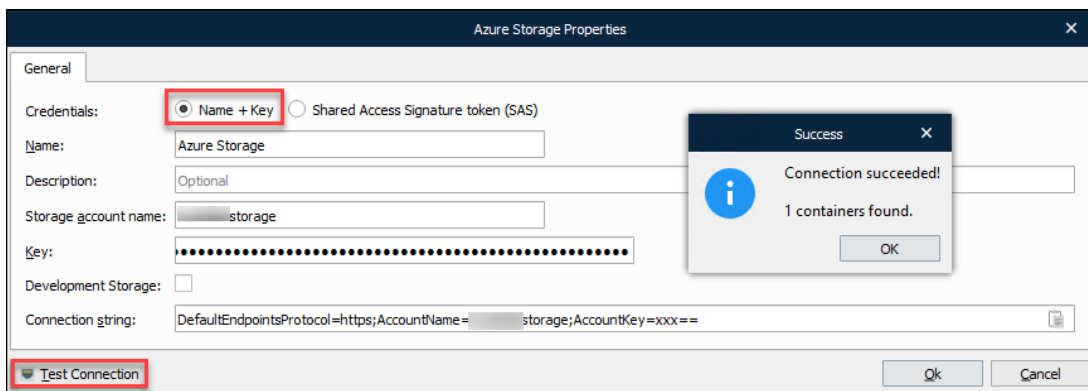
Azure Storage Properties

General

Credentials: Name + Key Shared Access Signature token (SAS)

Name: Azure Storage

Description: Optional

Storage account name: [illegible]storage

Key: ••••••••••••••••••••••••••••••••••••••••••••••••••••••••

Development Storage:

Connection string: DefaultEndpointsProtocol=https;AccountName=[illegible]storage;AccountKey=xxx==

Success

Connection succeeded!

1 containers found.

OK

Test Connection

Ok

Cancel